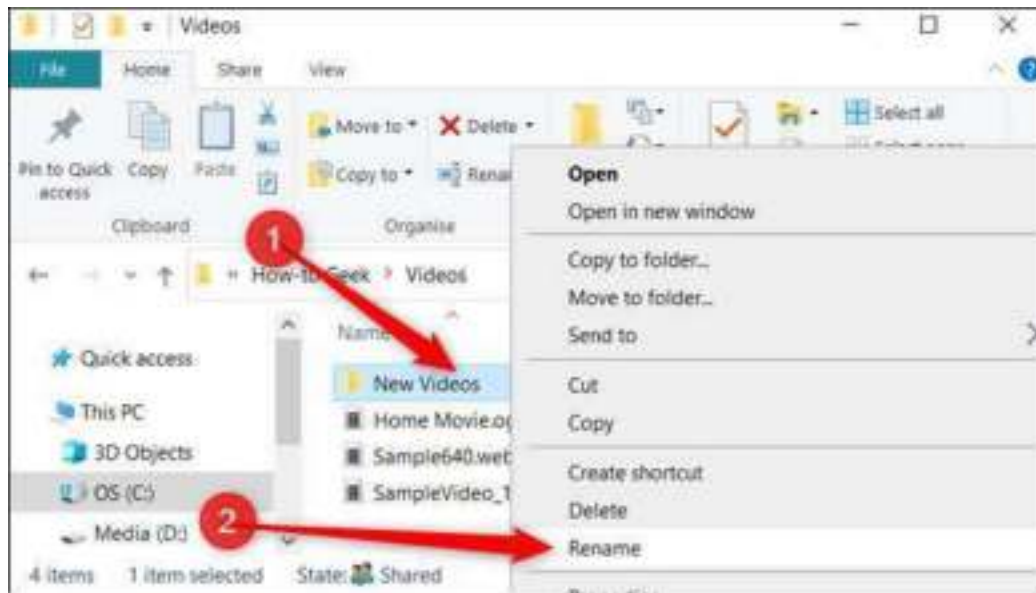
Videos

File Home Share View

Pin to Quick access Copy Paste

Clipboard

Move to Delete

Copy to Rename

Organise

Select all

How-to Geek > Videos

Name

Quick access

This PC

3D Objects

OS (C:)

Media (D:)

New Videos

Home Movie.o

Sample640.web

SampleVideo_1

4 items 1 item selected State: Shared

1

2

Open

Open in new window

Copy to folder...

Move to folder...

Send to

Cut

Copy

Create shortcut

Delete

Rename